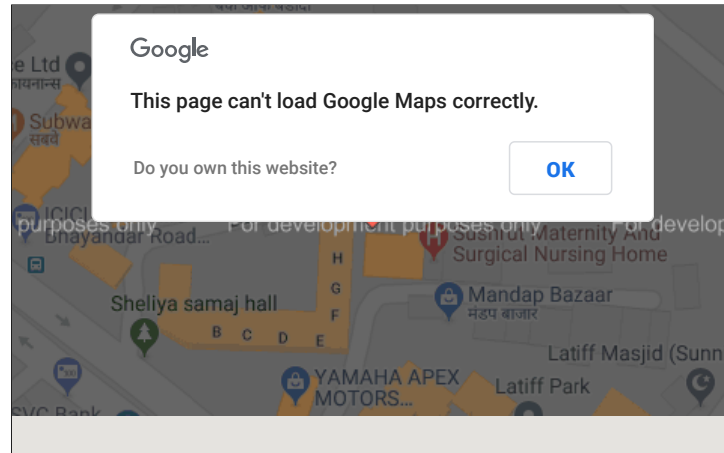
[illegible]

e Ltd
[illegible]

Subwa
सबवे

Google

This page can't load Google Maps correctly.

Do you own this website?

OK

ICICI
purposes only   For development purposes only   For develop
Bhayandar Road...

Sushrut Maternity And Surgical Nursing Home

H
G
F

Sheliya samaj hall

B C D E

Mandap Bazaar
मंडप बाजार

Latiff Masjid (Sunn

YAMAHA APEX MOTORS...

Latiff Park

SVC Bank